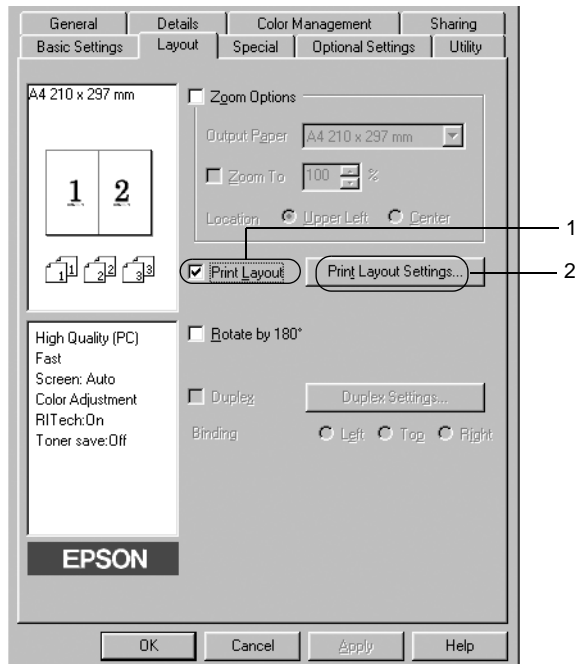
General | Details | Color Management | Sharing
Basic Settings | Layout | Special | Optional Settings | Utility

A4 210 x 297 mm

1 2

Zoom Options
Output Paper A4 210 x 297 mm
Zoom To 100 %
Location Upper Left Center

Print Layout
Print Layout Settings...

1
2

High Quality (PC)
Fast
Screen: Auto
Color Adjustment
RITech:On
Toner save:Off

Rotate by 180°

Duplex
Duplex Settings...
Binding Left Top Right

EPSON

OK Cancel Apply Help